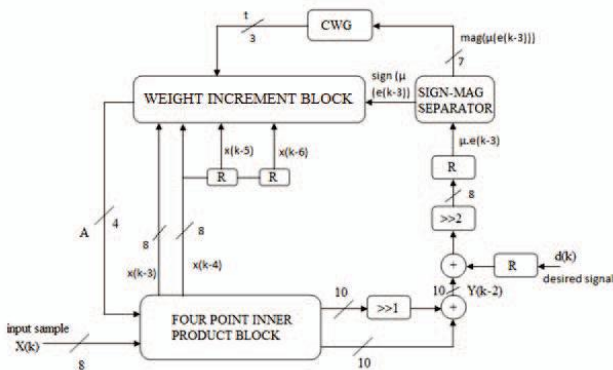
t
3
CWG
mag(μ(e(k-3)))
7
sign (μ (e(k-3))
WEIGHT INCREMENT BLOCK
SIGN-MAG SEPARATOR
μ.e(k-3)
x(k-5)
x(k-6)
R
R
R
8
>>2
A
4
8
8
d(k)
+
R
desired signal
x(k-3)
x(k-4)
10
>>1
10
Y(k-2)
+
input sample
X(k)
FOUR POINT INNER PRODUCT BLOCK
8
10